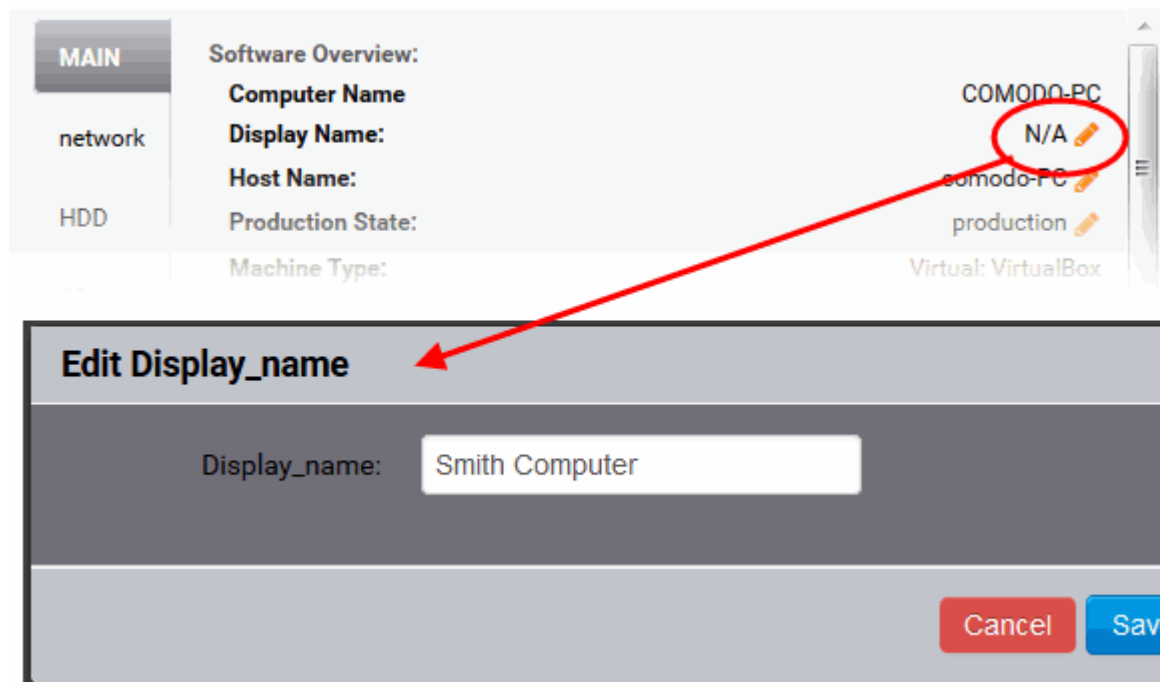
MAIN
network
HDD

Software Overview:

Computer Name COMODO-PC
Display Name: N/A
Host Name: comodo-PC
Production State: production
Machine Type: Virtual: VirtualBox

Edit Display_name

Display_name: Smith Computer

Cancel Sav